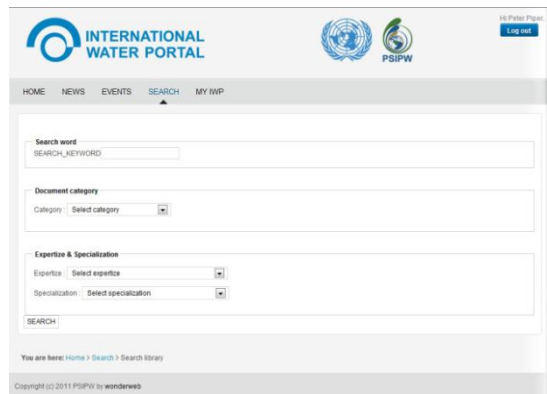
INTERNATIONAL WATER PORTAL

PSIPW

Hi Peter Piper.

Log out

HOME NEWS EVENTS SEARCH MY IWP

Search word

SEARCH_KEYWORD

Document category

Category : Select category

Expertize & Specialization

Expertize : Select expertize

Specialization : Select specialization

SEARCH

You are here: Home > Search > Search library

Copyright (c) 2011 PSIPW by wonderweb